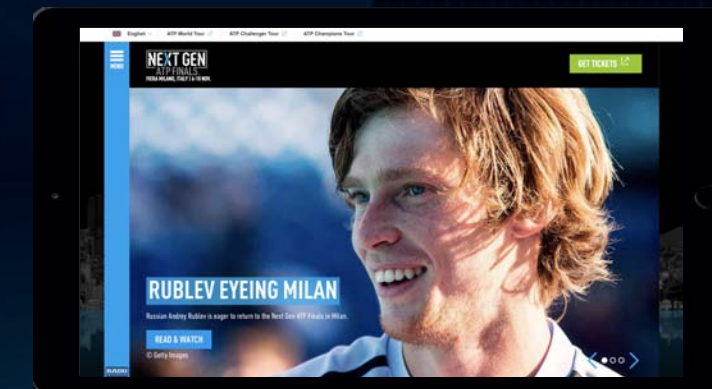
English ATP World Tour ATP Challenger Tour ATP Champions Tour

MENU

NEXT GEN ATP FINALS FIERA MILANO, ITALY | 7-11 NOV.

GET TICKETS

RUBLEV EYEING MILAN

Russian Andrey Rublev is eager to return to the Next Gen ATP Finals in Milan.

READ & WATCH

© Getty Images